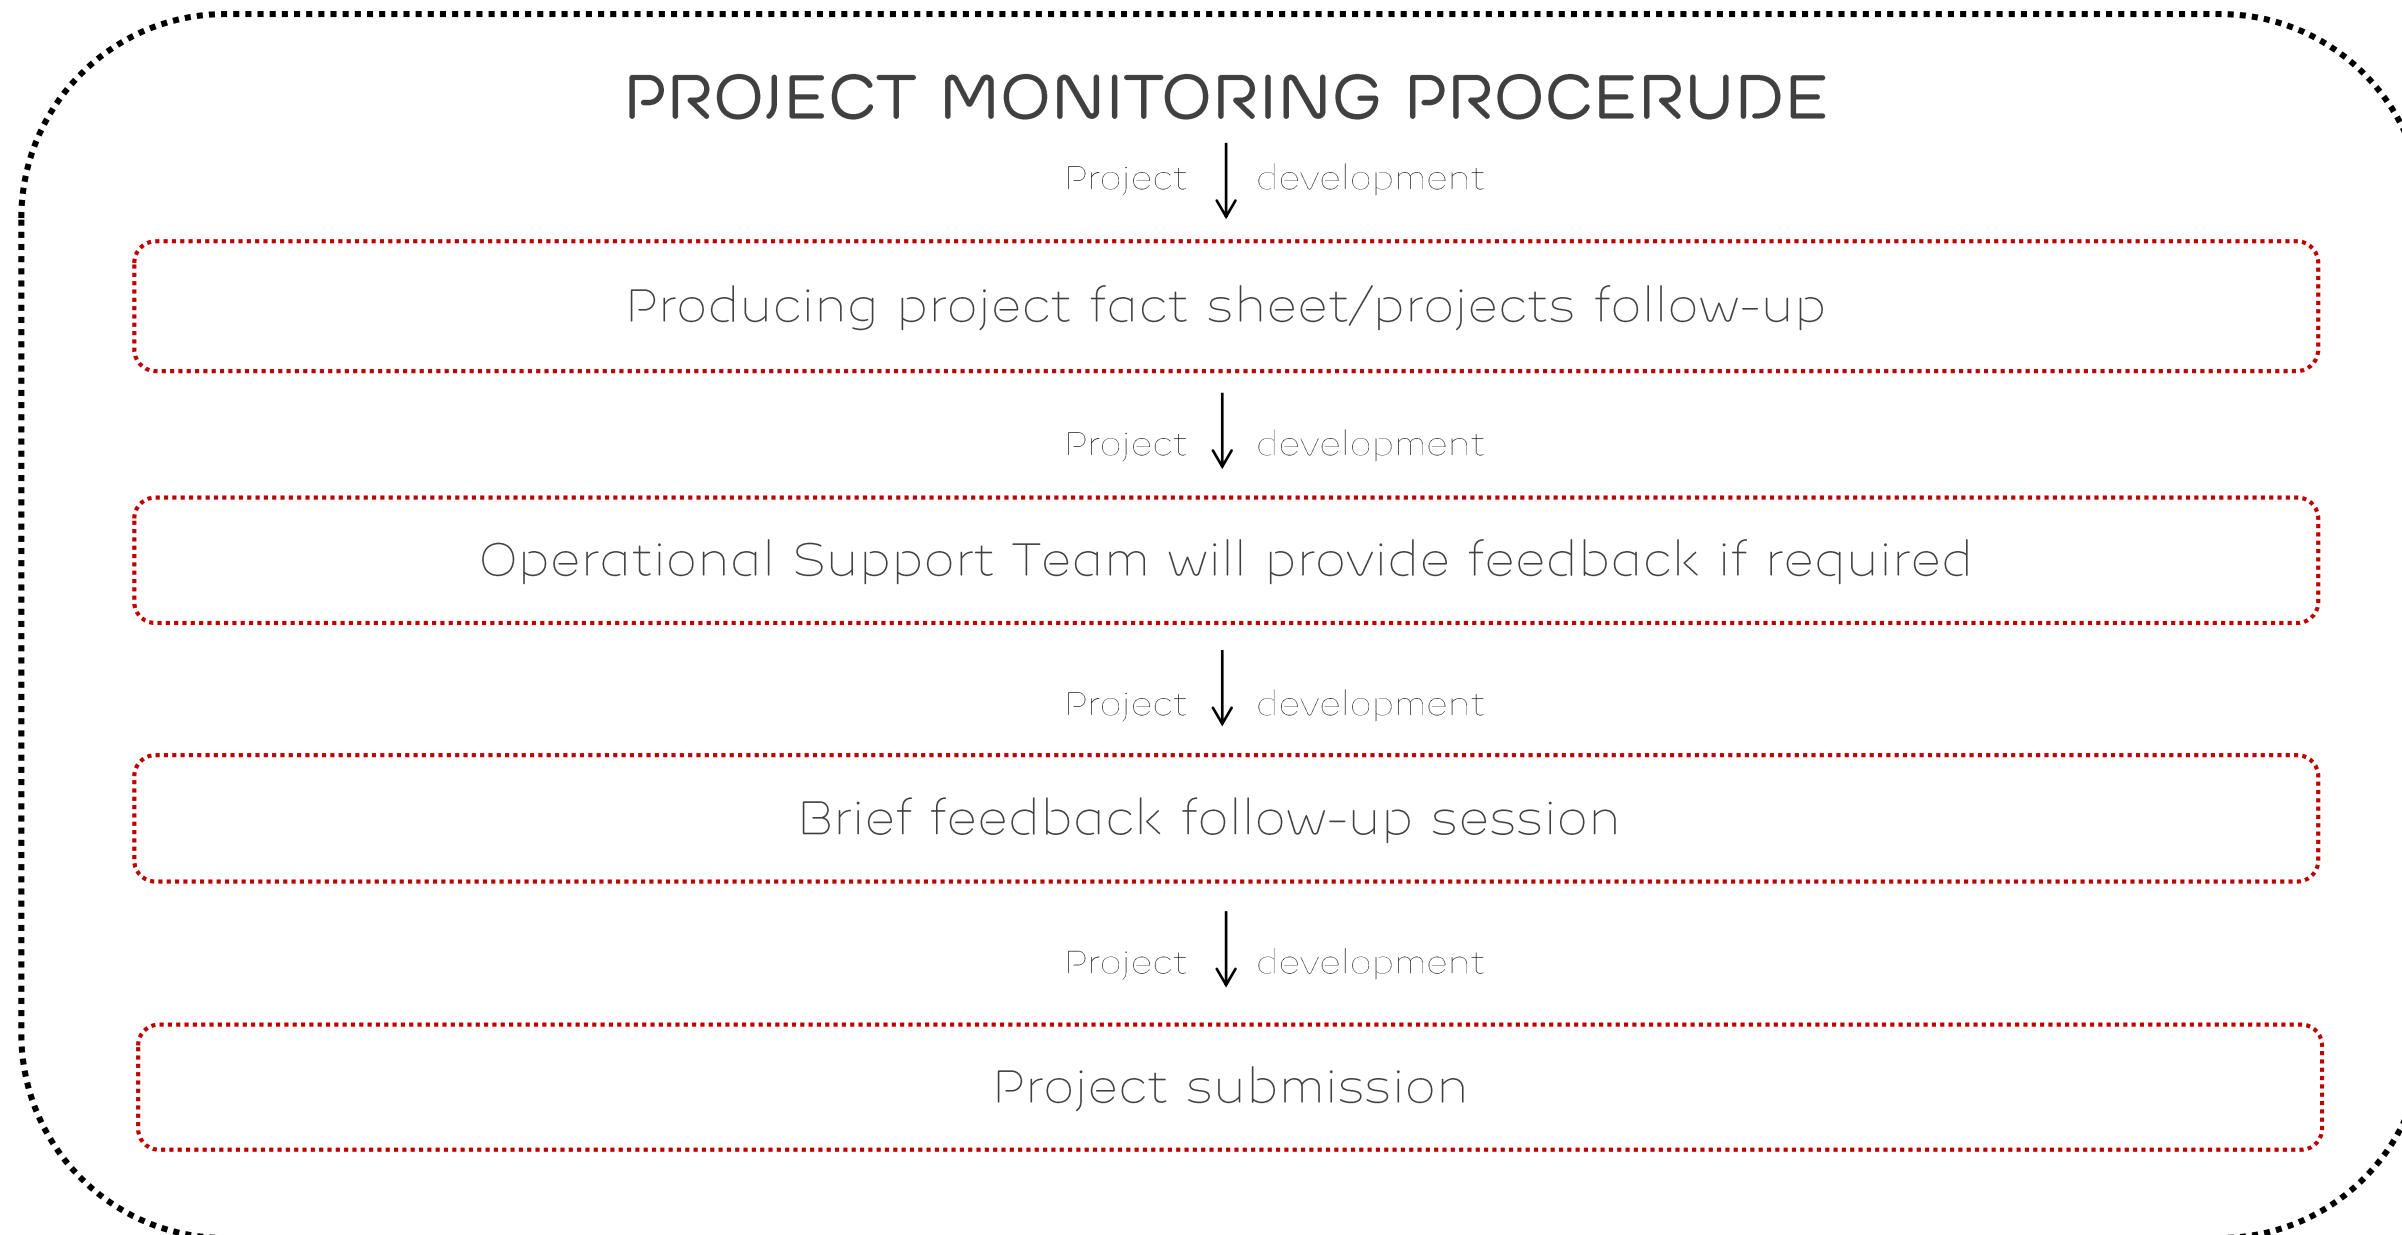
PROJECT MONITORING PROCERUDE

Project development

Producing project fact sheet/projects follow-up

Project development

Operational Support Team will provide feedback if required

Project development

Brief feedback follow-up session

Project development

Project submission